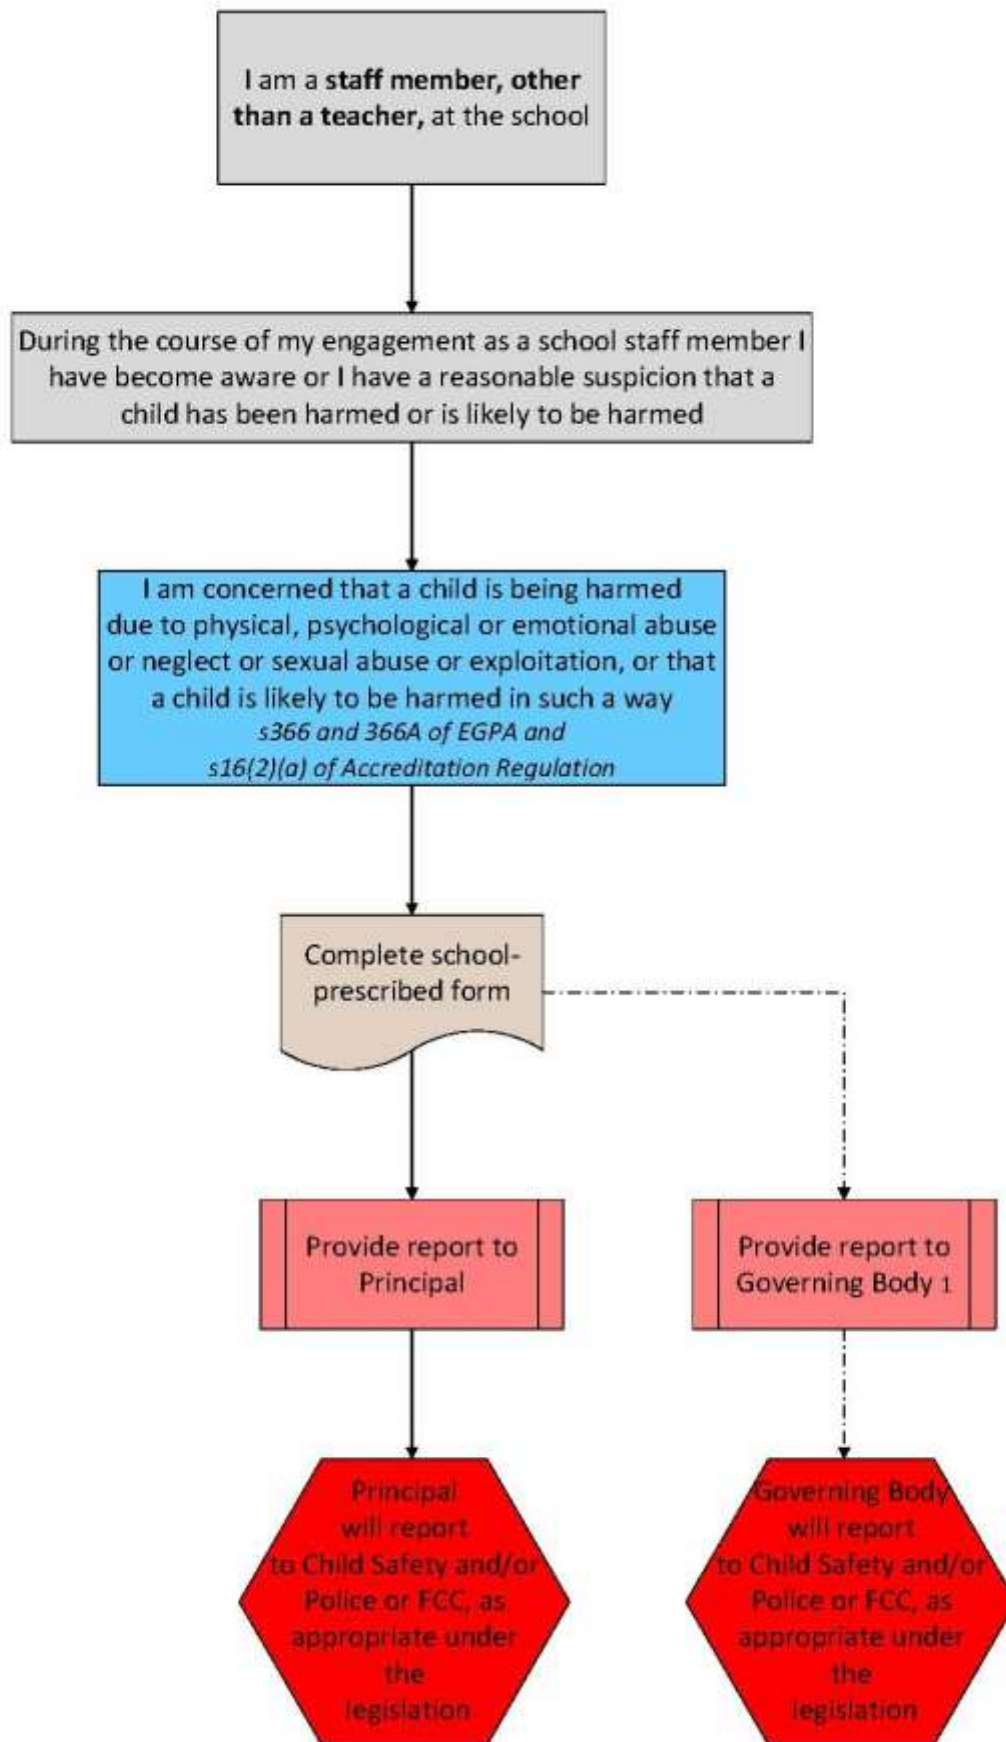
I am a **staff member, other than a teacher,** at the school

During the course of my engagement as a school staff member I have become aware or I have a reasonable suspicion that a child has been harmed or is likely to be harmed

I am concerned that a child is being harmed due to physical, psychological or emotional abuse or neglect or sexual abuse or exploitation, or that a child is likely to be harmed in such a way
*s366 and 366A of EGPA and s16(2)(a) of Accreditation Regulation*

Complete school-prescribed form

Provide report to Principal

Provide report to Governing Body 1

Principal will report to Child Safety and/or Police or FCC, as appropriate under the legislation

Governing Body will report to Child Safety and/or Police or FCC, as appropriate under the legislation